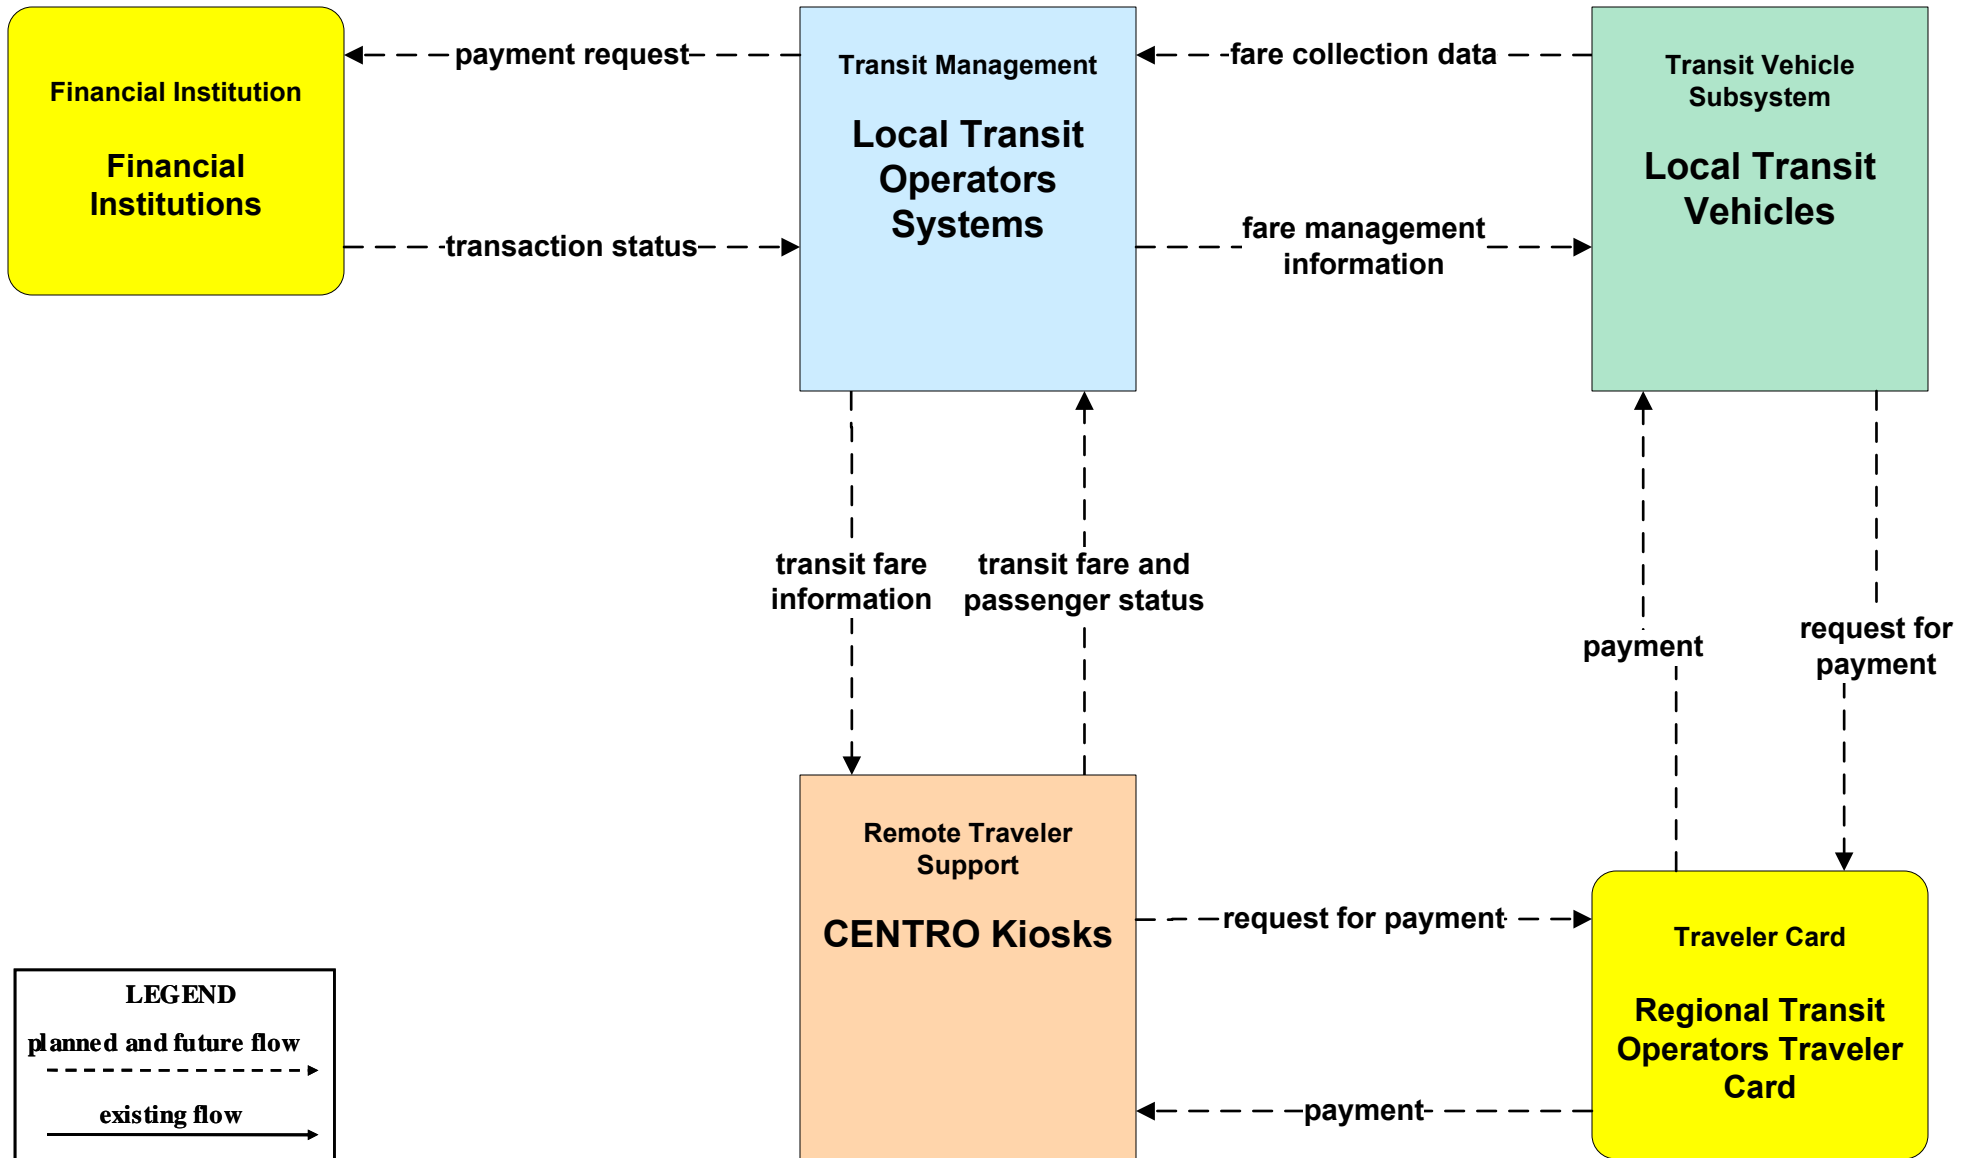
Financial Institution

Financial Institutions

payment request

transaction status

Transit Management

Local Transit Operators Systems

fare collection data

fare management information

Transit Vehicle Subsystem

Local Transit Vehicles

transit fare information

transit fare and passenger status

payment

request for payment

Remote Traveler Support

CENTRO Kiosks

request for payment

payment

Traveler Card

Regional Transit Operators Traveler Card

LEGEND

planned and future flow

existing flow